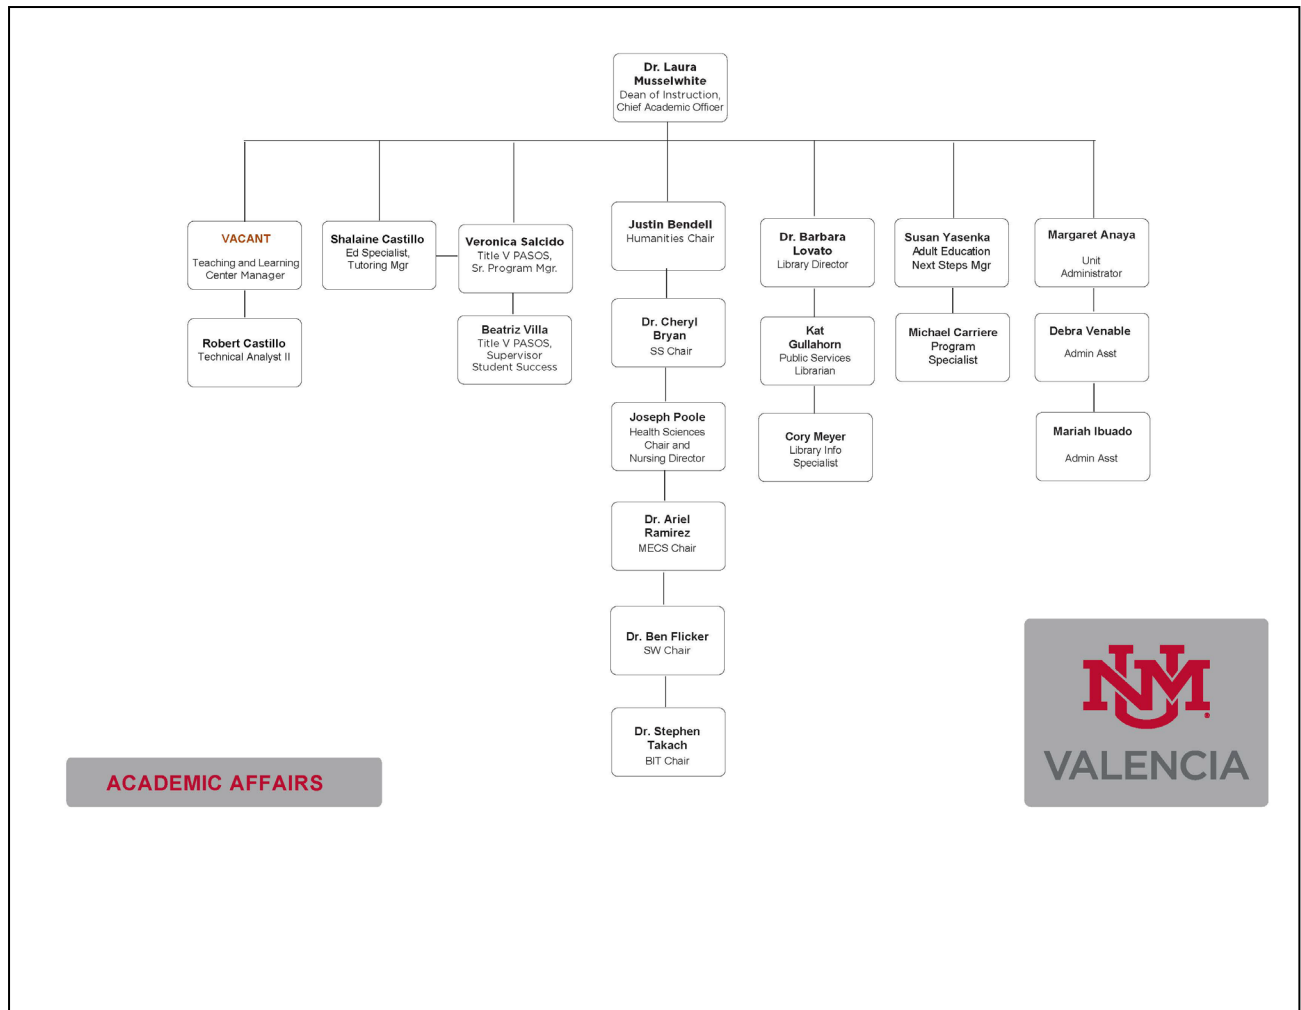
Dr. Laura Musselwhite
Dean of Instruction, Chief Academic Officer

VACANT
Teaching and Learning Center Manager

Robert Castillo
Technical Analyst II

Shalaine Castillo
Ed Specialist, Tutoring Mgr

Veronica Salcido
Title V PASOS, Sr. Program Mgr.

Beatriz Villa
Title V PASOS, Supervisor Student Success

Justin Bendell
Humanities Chair

Dr. Cheryl Bryan
SS Chair

Joseph Poole
Health Sciences Chair and Nursing Director

Dr. Ariel Ramirez
MECS Chair

Dr. Ben Flicker
SW Chair

Dr. Stephen Takach
BIT Chair

Dr. Barbara Lovato
Library Director

Kat Gullahorn
Public Services Librarian

Cory Meyer
Library Info Specialist

Susan Yasenka
Adult Education Next Steps Mgr

Michael Carriere
Program Specialist

Margaret Anaya
Unit Administrator

Debra Venable
Admin Asst

Mariah Ibuado
Admin Asst

ACADEMIC AFFAIRS

UNM
VALENCIA